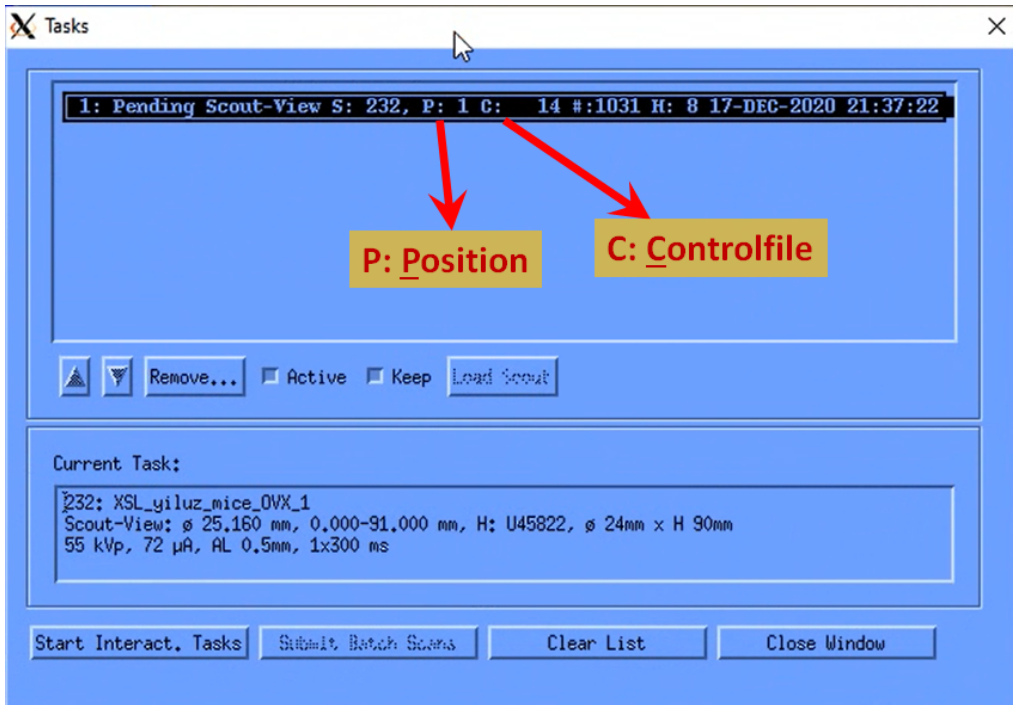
Tasks

1: Pending Scout-View S: 232, P: 1 C: 14 #:1031 H: 8 17-DEC-2020 21:37:22

P: Position

C: Controlfile

Remove... Active Keep Load Scout

Current Task:

232: XSL_yiluz_mice_OVX_1
Scout-View: ø 25.160 mm, 0.000-91.000 mm, H: U45822, ø 24mm x H 90mm
55 kVp, 72 µA, AL 0.5mm, 1x300 ms

Start Interact. Tasks Submit Batch Scans Clear List Close Window